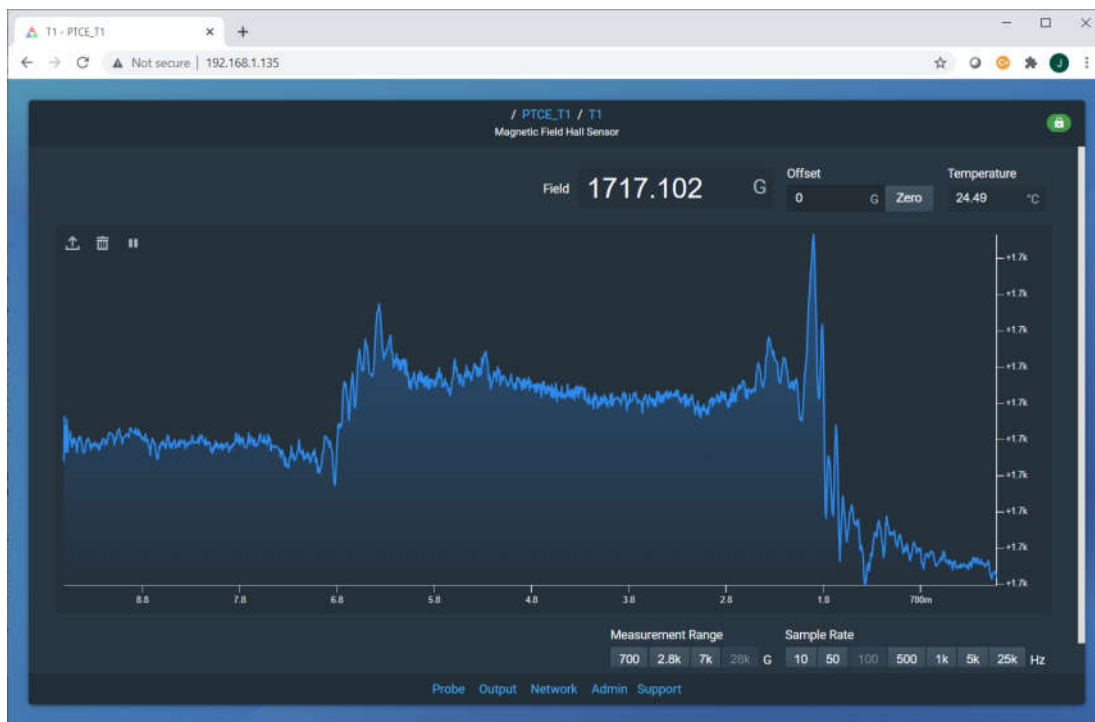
T1 - PTCE_T1
Not secure | 192.168.1.135

/ PTCE_T1 / T1
Magnetic Field Hall Sensor

Field 1717.102 G
Offset
0 G Zero
Temperature
24.49 °C

+1.7k
+1.7k
+1.7k
+1.7k
+1.7k
+1.7k
+1.7k
+1.7k
+1.7k
+1.7k

8.8 7.8 6.8 5.8 4.8 3.8 2.8 1.8 780m

Measurement Range
700 2.8k 7k 28k G
Sample Rate
10 50 100 500 1k 5k 25k Hz

Probe Output Network Admin Support